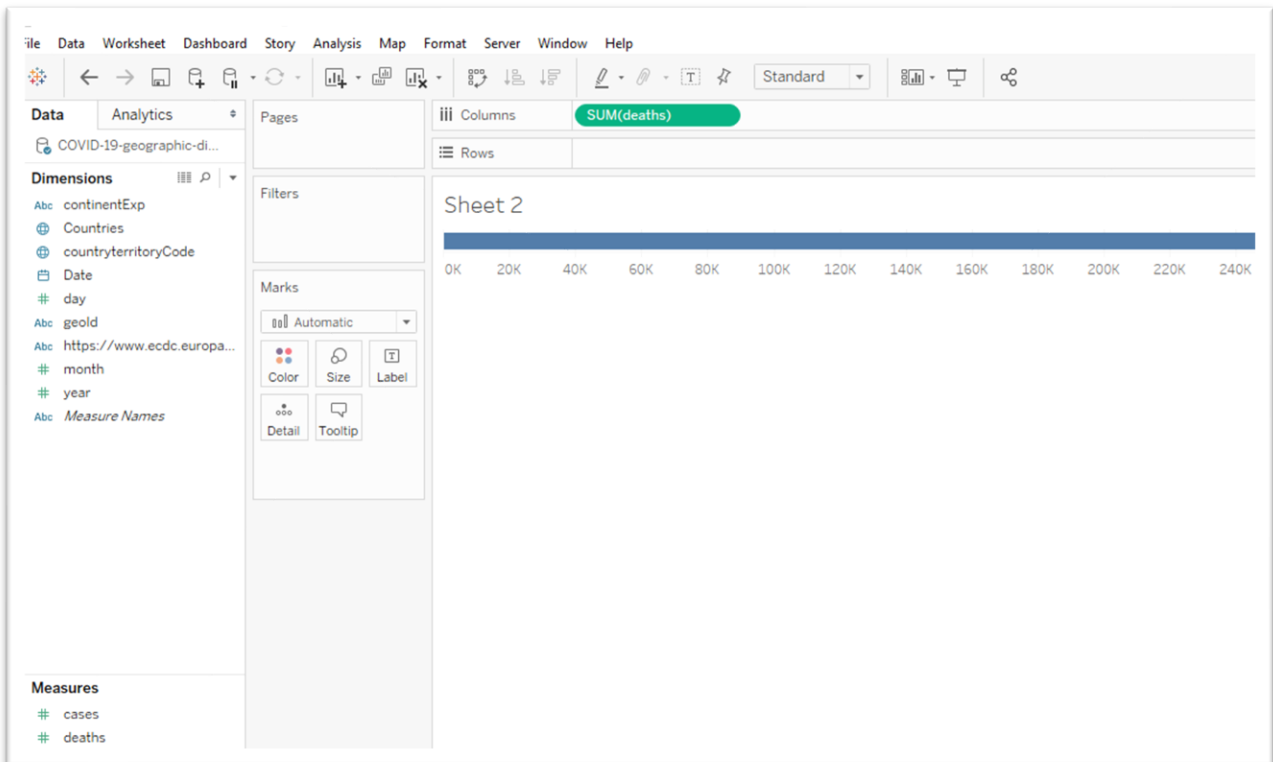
ile Data Worksheet Dashboard Story Analysis Map Format Server Window Help

Standard

Data Analytics

COVID-19-geographic-di...

Dimensions

Abc continentExp
Countries
countryterritoryCode
Date
day
Abc geoId
Abc https://www.ecdc.europa...
month
year
Abc Measure Names

Measures

cases
deaths

Pages

Filters

Marks

Automatic

Color Size Label
Detail Tooltip

Columns SUM(deaths)

Rows

Sheet 2

0K 20K 40K 60K 80K 100K 120K 140K 160K 180K 200K 220K 240K